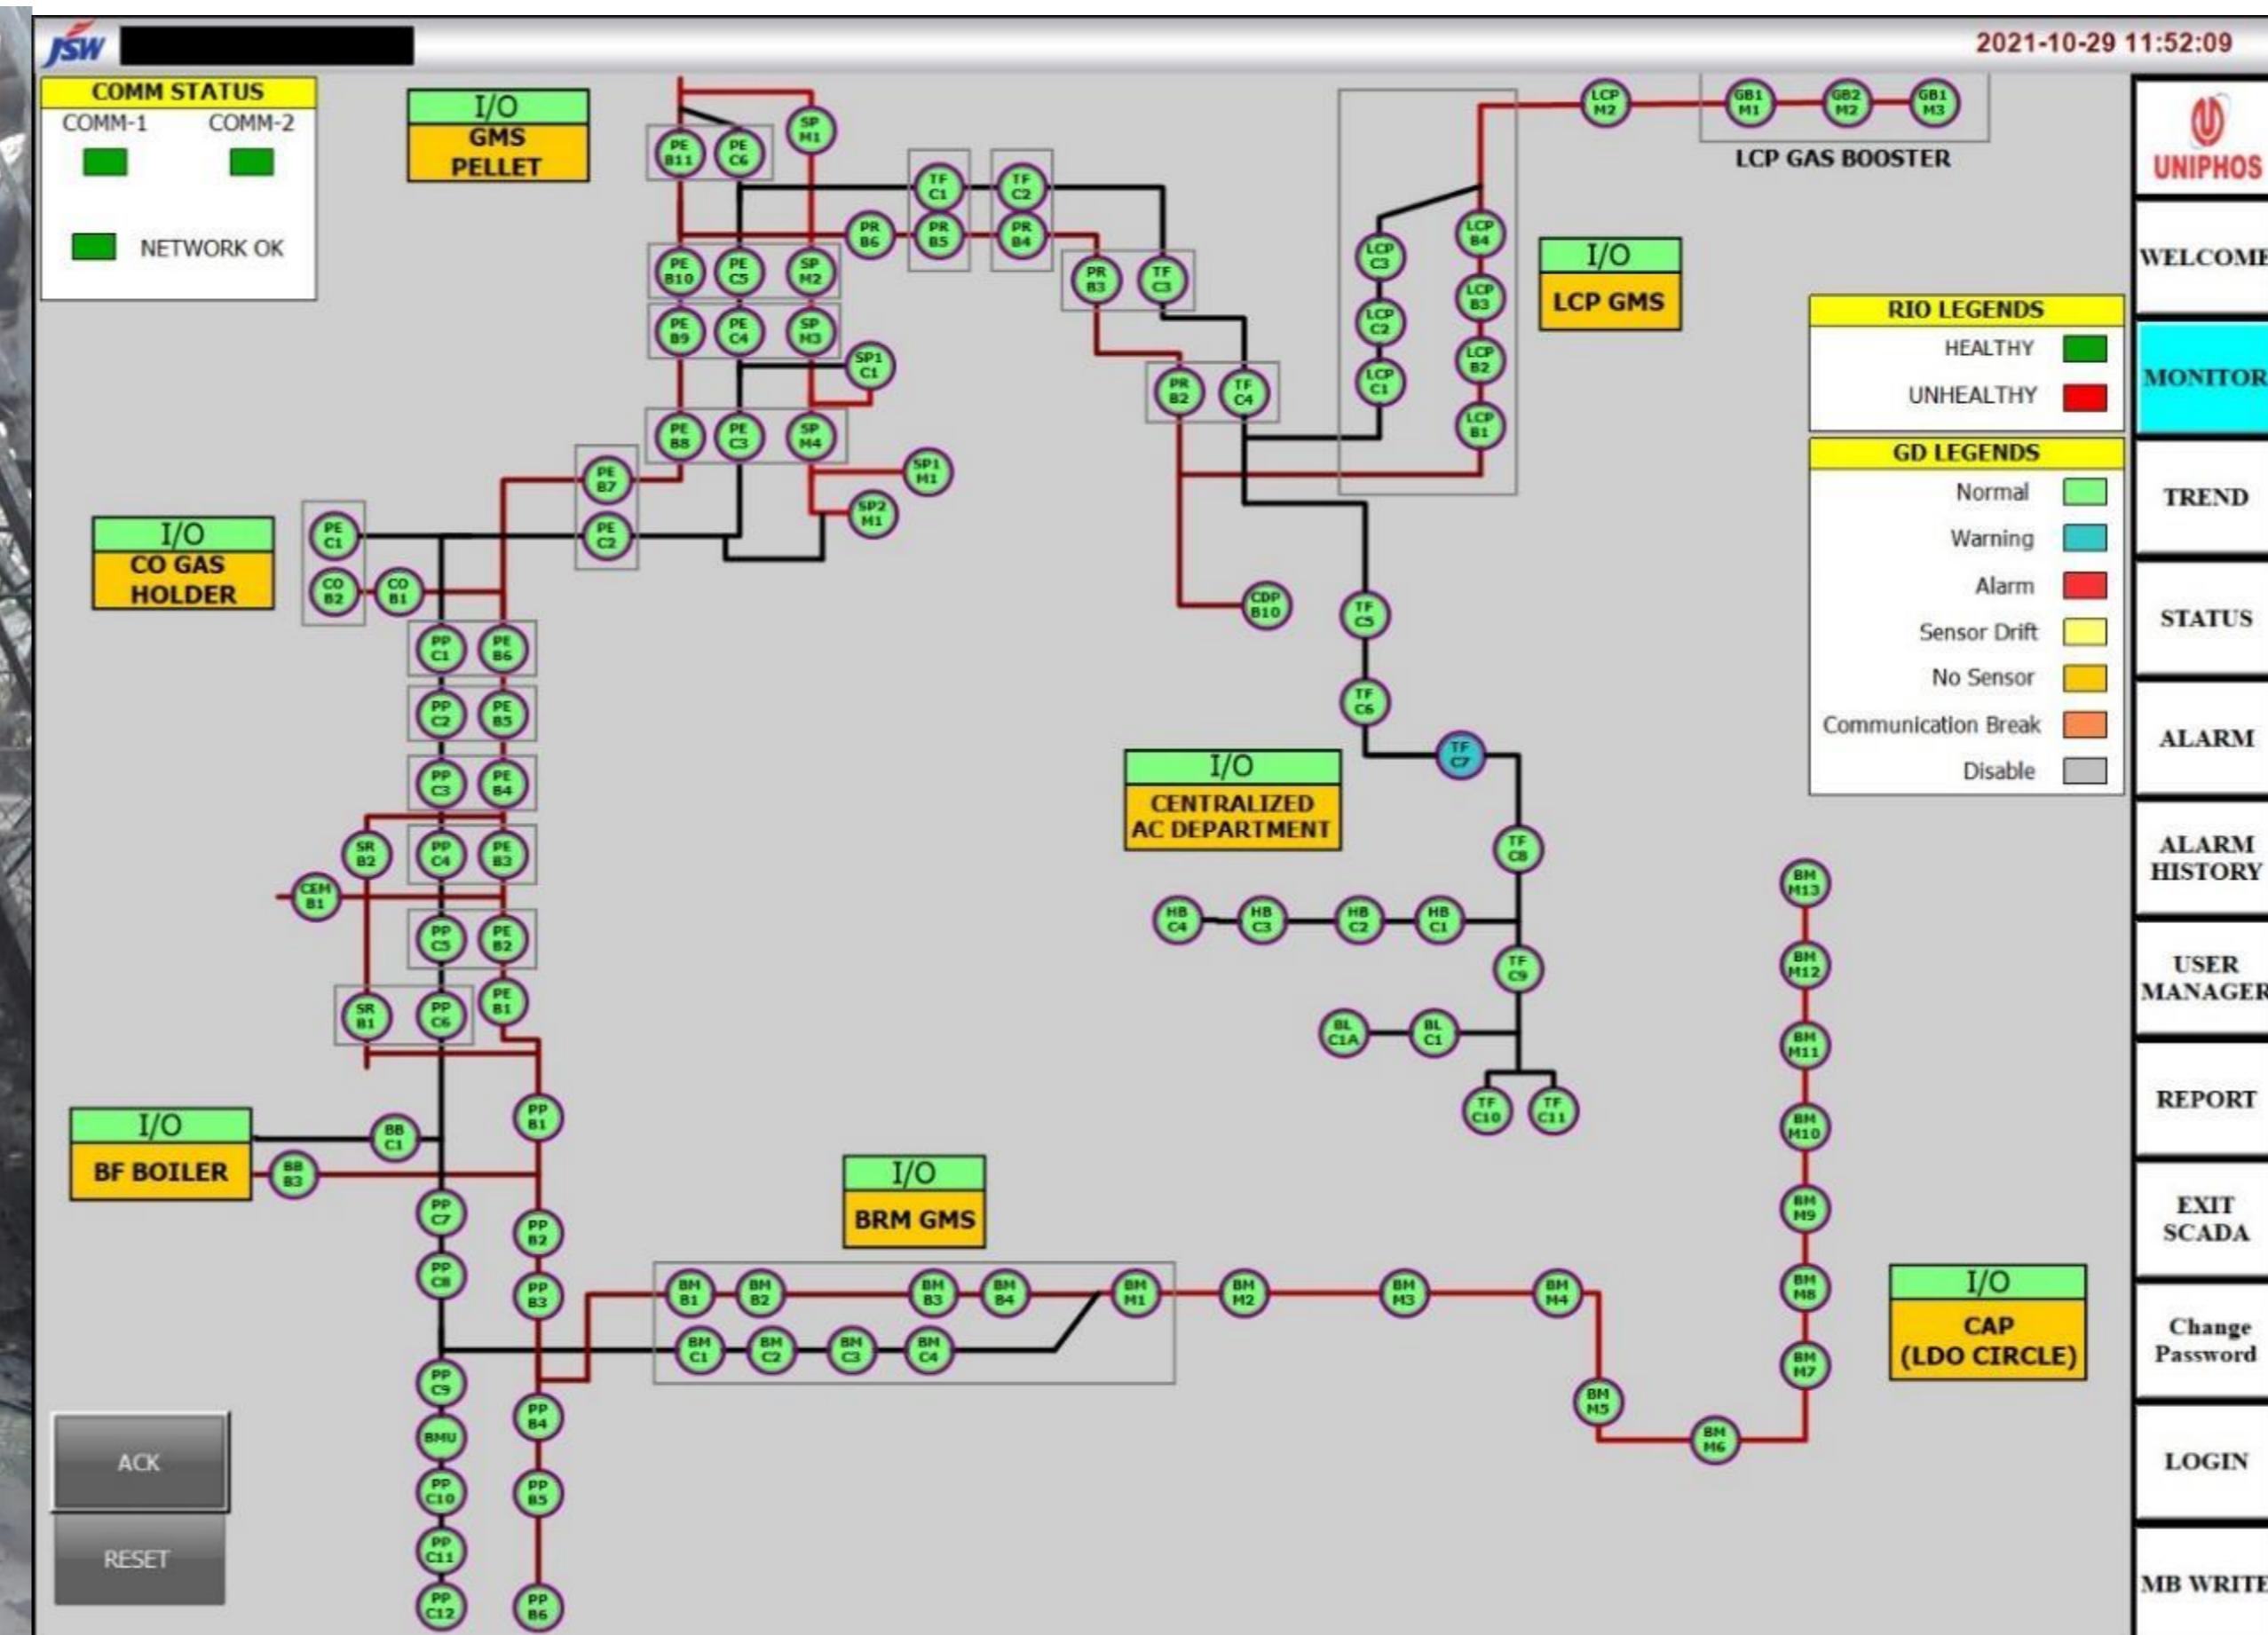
JSW

2021-10-29 11:52:09

COMM STATUS
COMM-1 COMM-2
NETWORK OK

I/O
GMS PELLET

I/O
CO GAS HOLDER

I/O
BF BOILER

I/O
BRM GMS

I/O
CENTRALIZED AC DEPARTMENT

I/O
LCP GMS

I/O
CAP (LDO CIRCLE)

LCP GAS BOOSTER

PE B11 PE C6 SP M1
TF C1 TF C2
PR B6 PR B5 PR B4
PE B10 PE C5 SP M2
PR B3 TF C3
PE B9 PE C4 SP M3
SP1 C1
PR B2 TF C4
PE B8 PE C3 SP M4
SP1 M1
SP2 M1
PE B7
PE C2
PE C1
CO B2 CO B1
CDP B10
PP C1 PE B6
PP C2 PE B5
PP C3 PE B4
SR B2 PP C4 PE B3
CEM B1
PP C5 PE B2
SR B1 PP C6 PE B1
PP B1
BB C1
BB B3
PP C7
PP B2
PP C8
PP B3
PP C9
BMU
PP B4
PP C10
PP B5
PP C11
PP C12
PP B6
BM B1 BM B2 BM B3 BM B4 BM M1 BM M2 BM M3 BM M4
BM C1 BM C2 BM C3 BM C4
BM M5 BM M6 BM M7 BM M8 BM M9 BM M10 BM M11 BM M12 BM M13
LCP M2 GB1 M1 GB2 M2 GB1 M3
LCP C3 LCP B4
LCP C2 LCP B3
LCP C1 LCP B2
LCP B1
TF C5
TF C6
TF C7
TF C8
HB C4 HB C3 HB C2 HB C1
TF C9
BL C1A BL C1
TF C10 TF C11

RIO LEGENDS
HEALTHY
UNHEALTHY

GD LEGENDS
Normal
Warning
Alarm
Sensor Drift
No Sensor
Communication Break
Disable

UNIPHOS
WELCOME
MONITOR
TREND
STATUS
ALARM
ALARM HISTORY
USER MANAGER
REPORT
EXIT SCADA
Change Password
LOGIN
MB WRITE

ACK
RESET